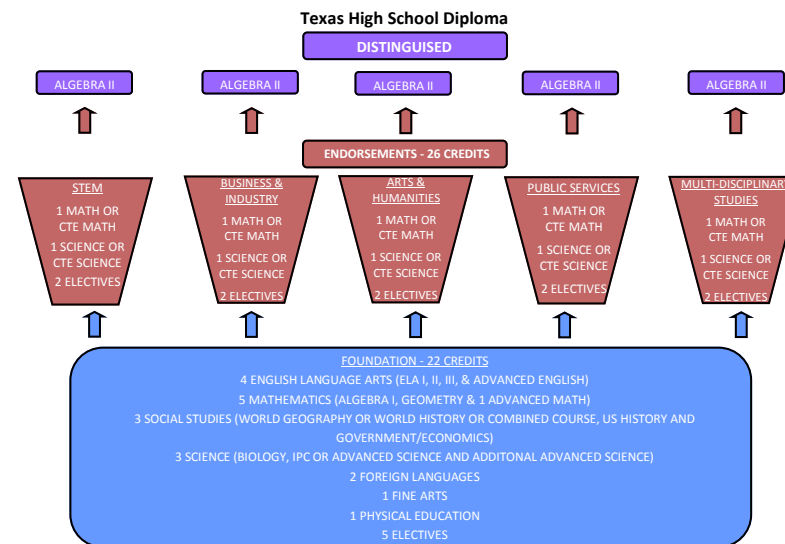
Texas High School Diploma

DISTINGUISED

ALGEBRA II

ALGEBRA II

ALGEBRA II

ALGEBRA II

ALGEBRA II

ENDORSEMENTS - 26 CREDITS

STEM
1 MATH OR CTE MATH
1 SCIENCE OR CTE SCIENCE
2 ELECTIVES

BUSINESS & INDUSTRY
1 MATH OR CTE MATH
1 SCIENCE OR CTE SCIENCE
2 ELECTIVES

ARTS & HUMANITIES
1 MATH OR CTE MATH
1 SCIENCE OR CTE SCIENCE
2 ELECTIVES

PUBLIC SERVICES
1 MATH OR CTE MATH
1 SCIENCE OR CTE SCIENCE
2 ELECTIVES

MULTI-DISCIPLINAR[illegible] STUDIES
1 MATH OR CTE MATH
1 SCIENCE OR CTE SCIENCE
2 ELECTIVES

FOUNDATION - 22 CREDITS
4 ENGLISH LANGUAGE ARTS (ELA I, II, III, & ADVANCED ENGLISH)
5 MATHEMATICS (ALGEBRA I, GEOMETRY & 1 ADVANCED MATH)
3 SOCIAL STUDIES (WORLD GEOGRAPHY OR WORLD HISTORY OR COMBINED COURSE, US HISTORY AND GOVERNMENT/ECONOMICS)
3 SCIENCE (BIOLOGY, IPC OR ADVANCED SCIENCE AND ADDITONAL ADVANCED SCIENCE)
2 FOREIGN LANGUAGES
1 FINE ARTS
1 PHYSICAL EDUCATION
5 ELECTIVES